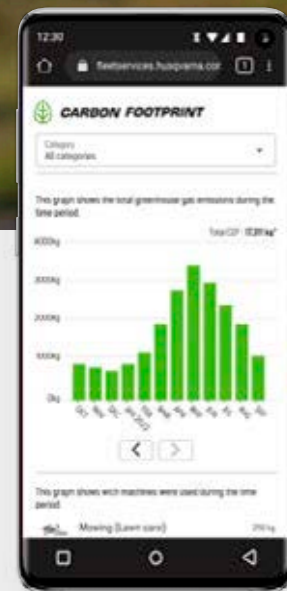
12:30

fleetservices.husqvarna.co

1

CARBON FOOTPRINT

Category
All categories

This graph shows the total greenhouse gas emissions during the time period.

Total CO² 17,311 kg*

4000kg

3000kg

2000kg

1000kg

0kg

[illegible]

This graph shows which machines were used during the time period.

Mowing (Lawn care)

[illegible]